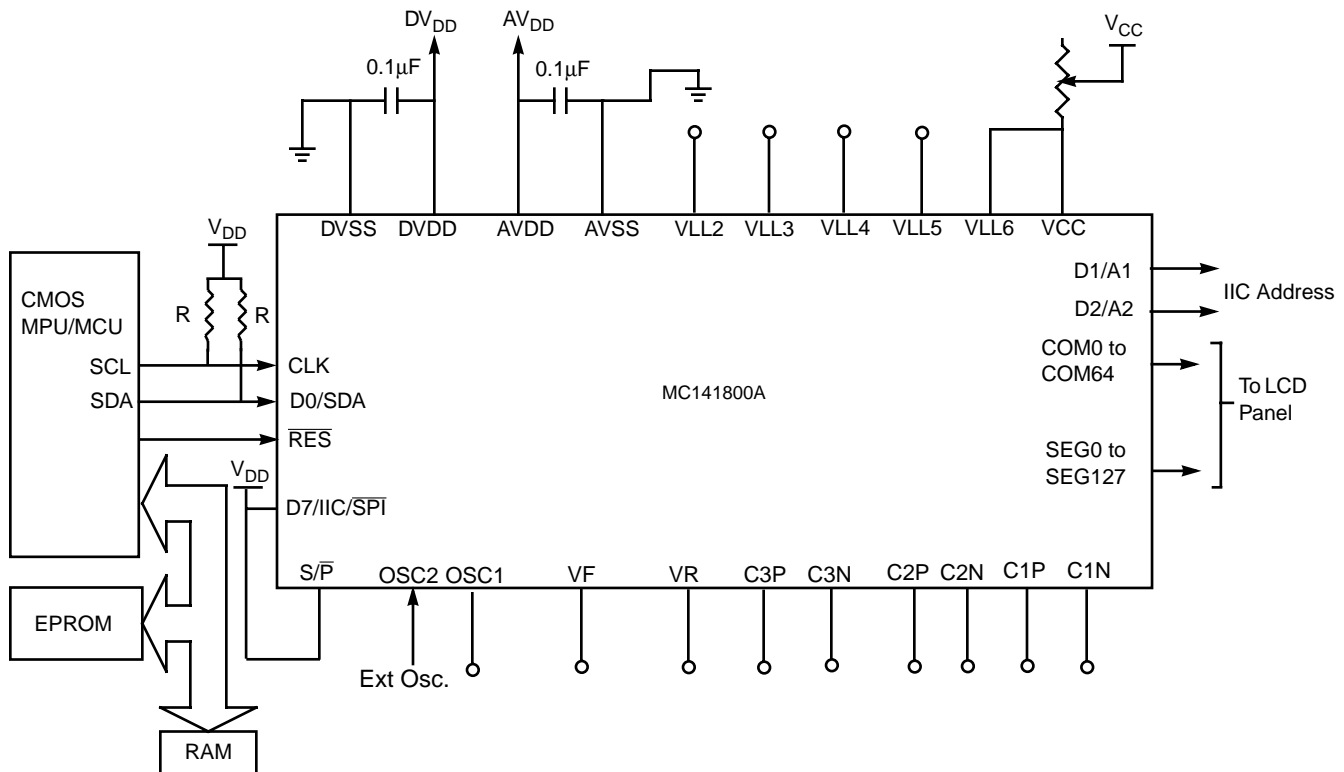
$DV_{DD}$
$AV_{DD}$
$V_{CC}$
0.1μF
0.1μF
DVSS DVDD AVDD AVSS VLL2 VLL3 VLL4 VLL5 VLL6 VCC
$V_{DD}$
CMOS MPU/MCU
R
R
SCL
SDA
CLK
D0/SDA
$\overline{RES}$
$V_{DD}$
D7/IIC/$\overline{SPI}$
MC141800A
D1/A1
D2/A2
IIC Address
COM0 to COM64
SEG0 to SEG127
To LCD Panel
S/$\overline{P}$ OSC2 OSC1 VF VR C3P C3N C2P C2N C1P C1N
EPROM
Ext Osc.
RAM